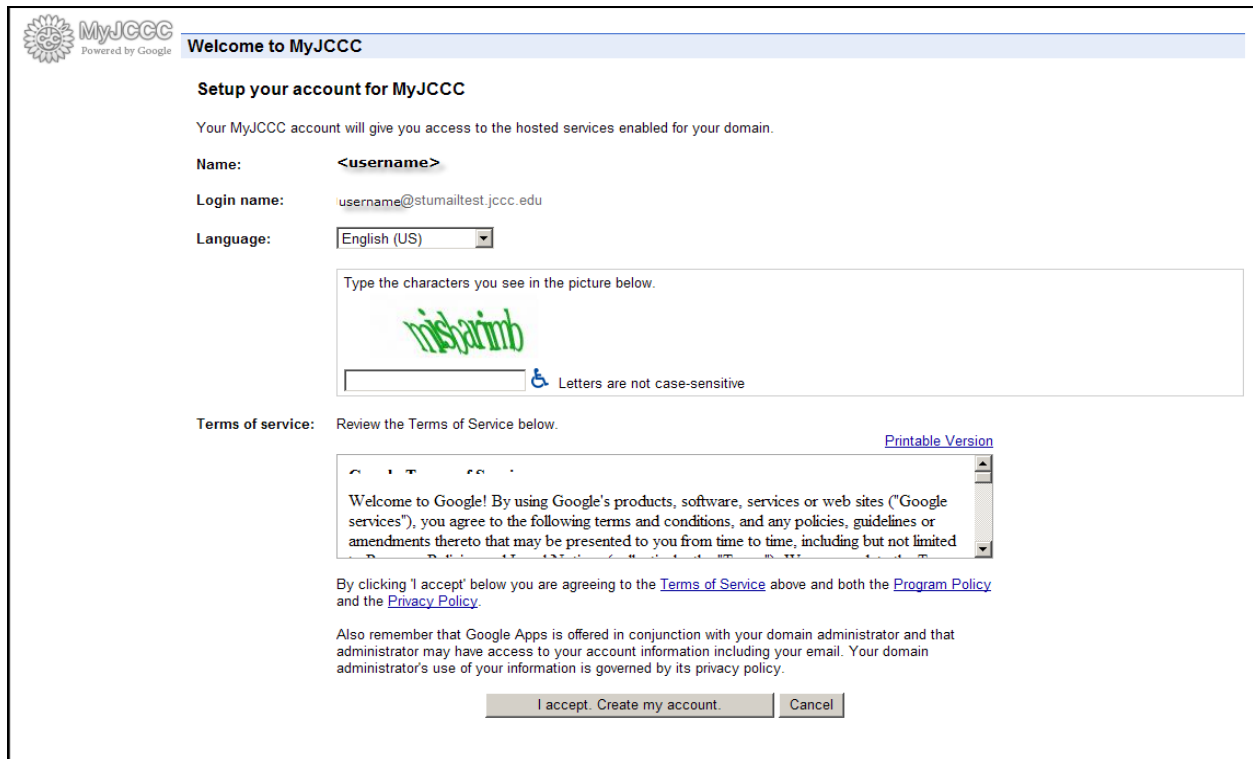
MyJCCC
Powered by Google

Welcome to MyJCCC

Setup your account for MyJCCC

Your MyJCCC account will give you access to the hosted services enabled for your domain.

Name: <username>

Login name: username@stumailtest.jccc.edu

Language: English (US)

Type the characters you see in the picture below.

mishatimb

Letters are not case-sensitive

Terms of service: Review the Terms of Service below.

Printable Version

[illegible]

Welcome to Google! By using Google's products, software, services or web sites ("Google services"), you agree to the following terms and conditions, and any policies, guidelines or amendments thereto that may be presented to you from time to time, including but not limited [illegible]

By clicking 'I accept' below you are agreeing to the Terms of Service above and both the Program Policy and the Privacy Policy.

Also remember that Google Apps is offered in conjunction with your domain administrator and that administrator may have access to your account information including your email. Your domain administrator's use of your information is governed by its privacy policy.

I accept. Create my account. Cancel